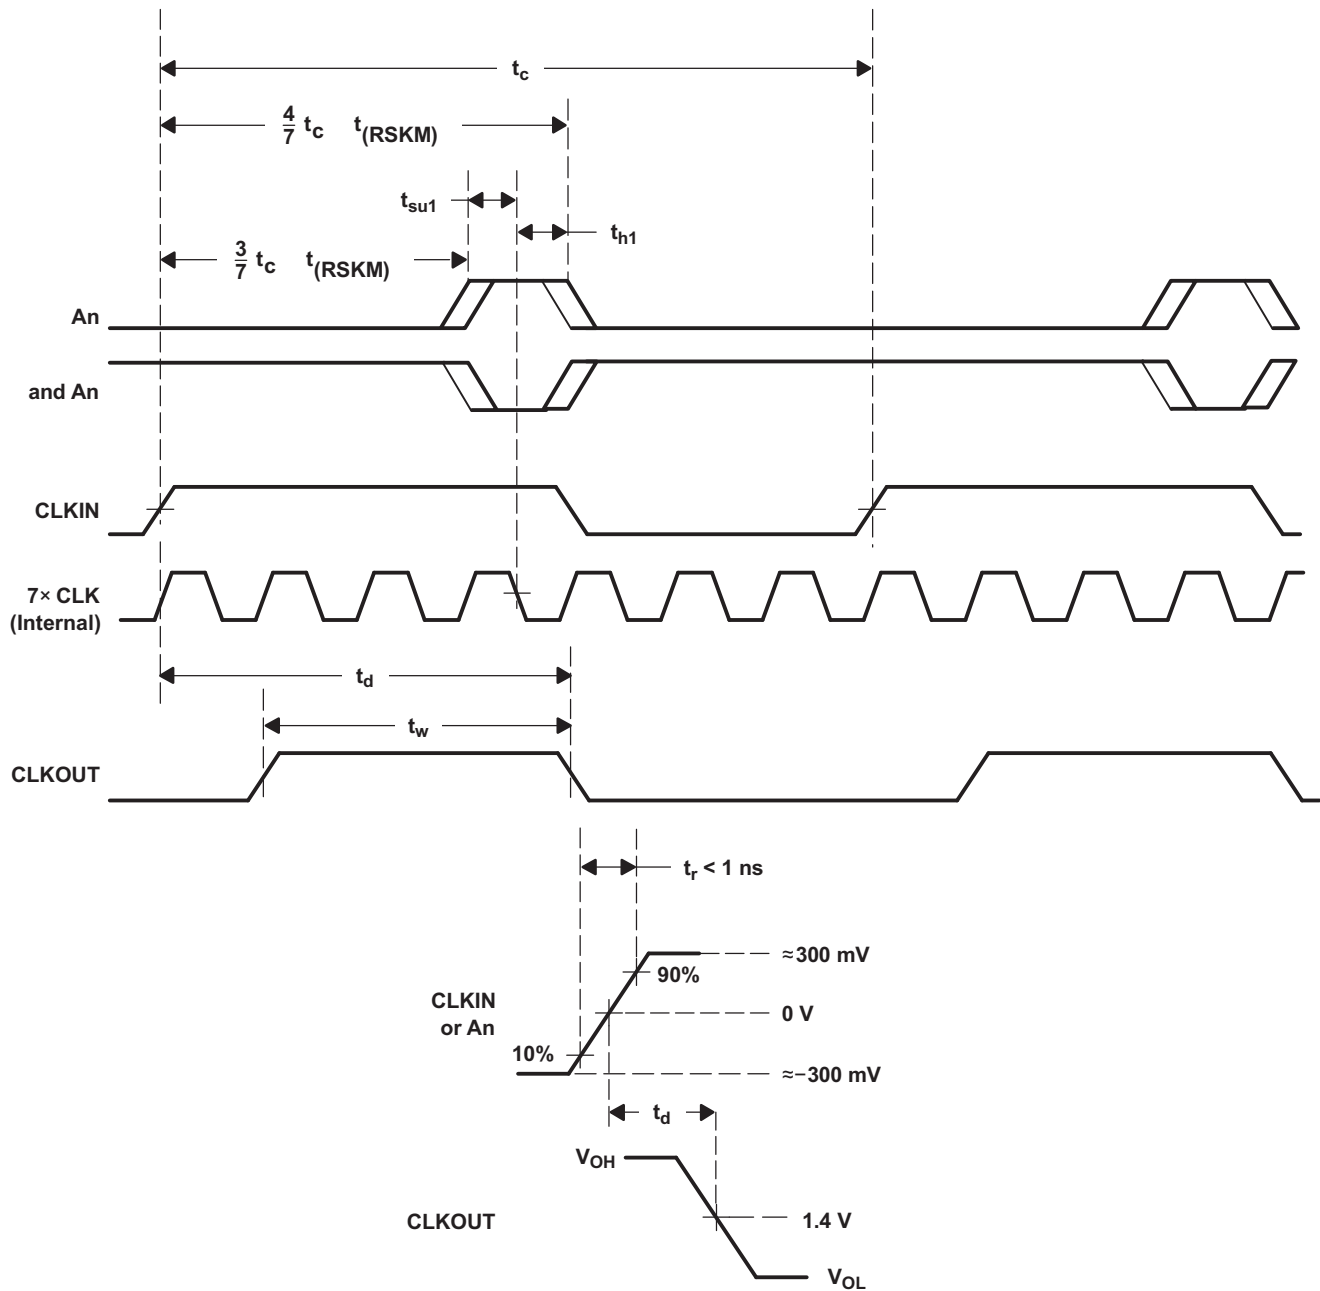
$t_c$

$\frac{4}{7}$ $t_c$ $t_{(RSKM)}$

$t_{su1}$

$t_{h1}$

$\frac{3}{7}$ $t_c$ $t_{(RSKM)}$

An

and An

CLKIN

7× CLK
(Internal)

$t_d$

$t_w$

CLKOUT

$t_r$ < 1 ns

≈300 mV

90%

CLKIN
or An

0 V

10%

≈−300 mV

$t_d$

$V_{OH}$

CLKOUT

1.4 V

$V_{OL}$